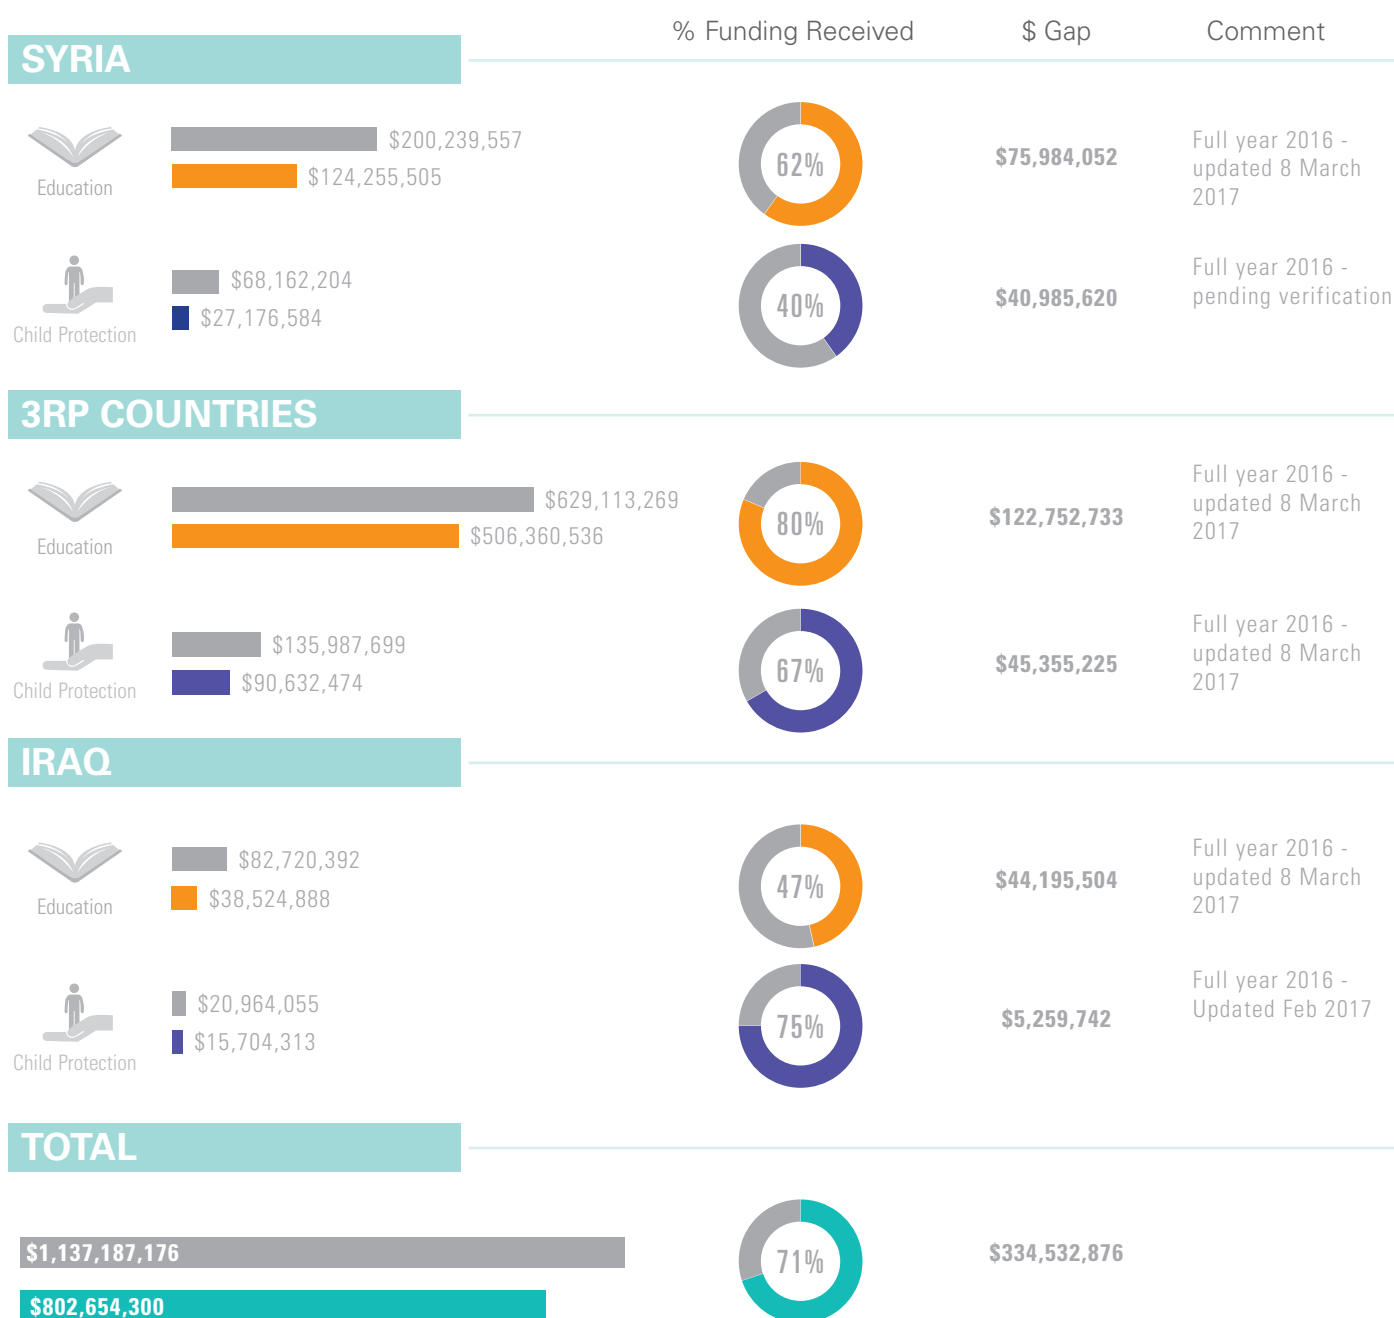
% Funding Received

$ Gap

Comment

SYRIA

Education

$200,239,557

$124,255,505

62%

$75,984,052

Full year 2016 - updated 8 March 2017

Child Protection

$68,162,204

$27,176,584

40%

$40,985,620

Full year 2016 - pending verification

3RP COUNTRIES

Education

$629,113,269

$506,360,536

80%

$122,752,733

Full year 2016 - updated 8 March 2017

Child Protection

$135,987,699

$90,632,474

67%

$45,355,225

Full year 2016 - updated 8 March 2017

IRAQ

Education

$82,720,392

$38,524,888

47%

$44,195,504

Full year 2016 - updated 8 March 2017

Child Protection

$20,964,055

$15,704,313

75%

$5,259,742

Full year 2016 - Updated Feb 2017

TOTAL

$1,137,187,176

$802,654,300

71%

$334,532,876